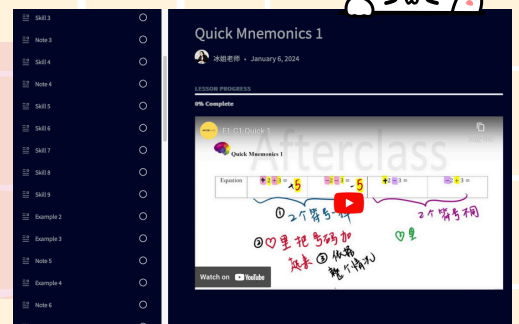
Skill 3
Note 3
Skill 4
Note 4
Skill 5
Skill 6
Skill 7
Skill 8
Skill 9
Example 2
Example 3
Note 5
Example 4
Note 6

Quick Mnemonics 1

冰姐老师 • January 6, 2024

LESSON PROGRESS
0% Complete

E1 C1 Quick 1
Copy link
Afterclass
Quick Mnemonics 1

| Equation | $+$ $+$ $=$ $+5$ | $-$ $-$ $=$ $-5$ | $+$ $-$ $=$ | $-$ $+$ $=$ |
|---|---|---|---|---|

① 2个符号一样
2个符号不同
② ♡里把号码加
③ 依着
整个情况
超表
♡里

Watch on YouTube